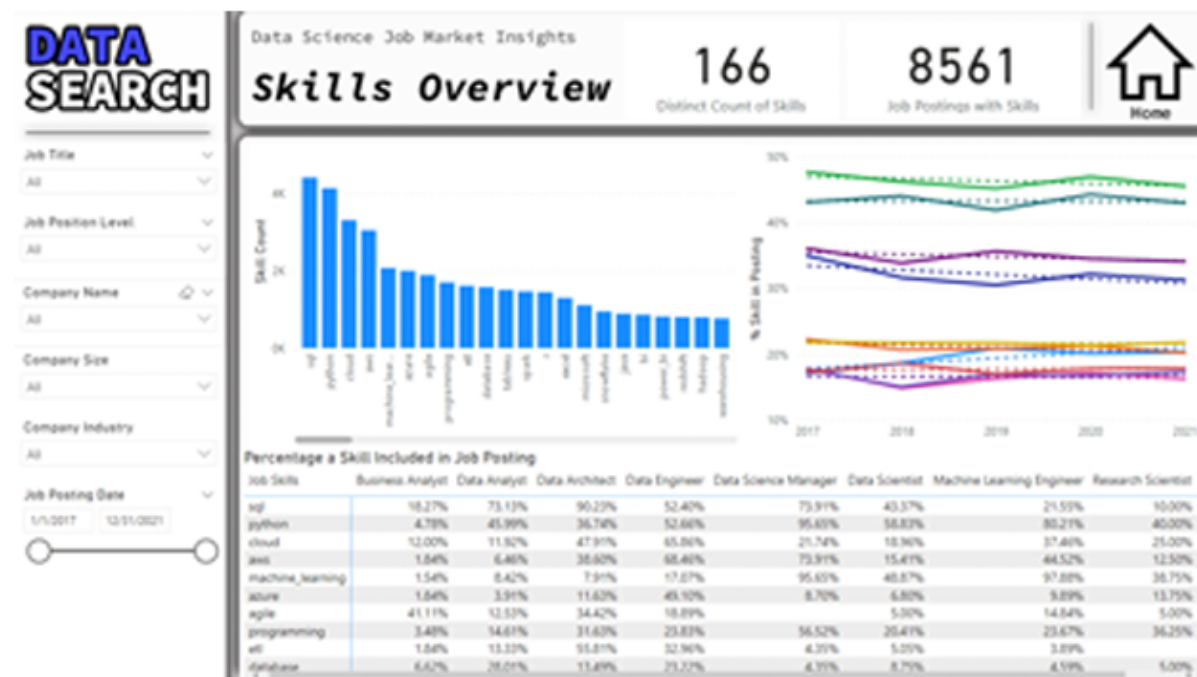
DATA SEARCH

Job Title
All

Job Position Level
All

Company Name
All

Company Size
All

Company Industry
All

Job Posting Date
1/1/2017 12/31/2021

Data Science Job Market Insights
Skills Overview

166
Distinct Count of Skills

8561
Job Postings with Skills

Home

4K
2K
0K
Skill Count

sql
python
cloud
aws
machine_lear...
azure
agile
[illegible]
etl
database
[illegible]
spark
r
excel
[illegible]
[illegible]
scala
bi
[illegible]
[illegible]
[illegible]
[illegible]

50%
40%
30%
20%
10%
% Skill in Posting
2017
2018
2019
2020
2021

Percentage a Skill Included in Job Posting

| Job Skills | Business Analyst | Data Analyst | Data Architect | Data Engineer | Data Science Manager | Data Scientist | Machine Learning Engineer | Research Scientist |
|---|---|---|---|---|---|---|---|---|
| sql | 18.27% | 73.13% | 90.23% | 52.40% | 73.91% | 43.37% | 21.55% | 10.00% |
| python | 4.78% | 45.99% | 36.74% | 52.66% | 95.65% | 58.83% | 80.21% | 40.00% |
| cloud | 12.00% | 11.92% | 47.91% | 65.86% | 21.74% | 18.96% | 37.46% | 25.00% |
| aws | 1.84% | 6.46% | 38.60% | 68.46% | 73.91% | 15.41% | 44.52% | 12.50% |
| machine_learning | 1.54% | 8.42% | 7.91% | 17.07% | 95.65% | 40.87% | 97.88% | 38.75% |
| azure | 1.84% | 3.91% | 11.63% | 49.10% | 8.70% | 6.80% | 9.89% | 13.75% |
| agile | 41.11% | 12.53% | 34.42% | 18.89% | | 5.00% | 14.84% | 5.00% |
| programming | 3.48% | 14.61% | 31.63% | 23.83% | 56.52% | 20.41% | 23.67% | 36.25% |
| etl | 1.84% | 13.33% | 55.81% | 32.96% | 4.35% | 5.05% | 3.89% | |
| database | 6.62% | 28.01% | 13.49% | 23.22% | 4.35% | 8.75% | 4.59% | 5.00% |